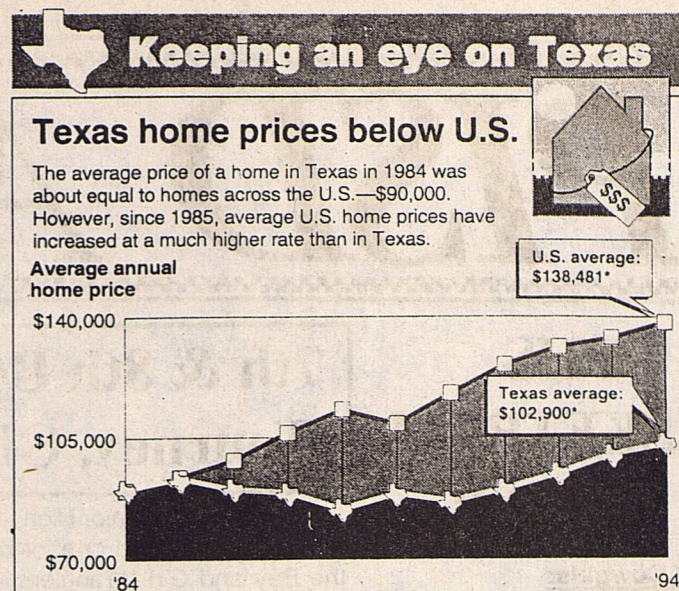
Keeping an eye on Texas

Texas home prices below U.S.

The average price of a home in Texas in 1984 was about equal to homes across the U.S.—$90,000. However, since 1985, average U.S. home prices have increased at a much higher rate than in Texas.

$$$

Average annual home price

U.S. average: $138,481*

Texas average: $102,900*

$140,000

$105,000

$70,000

'84

'94